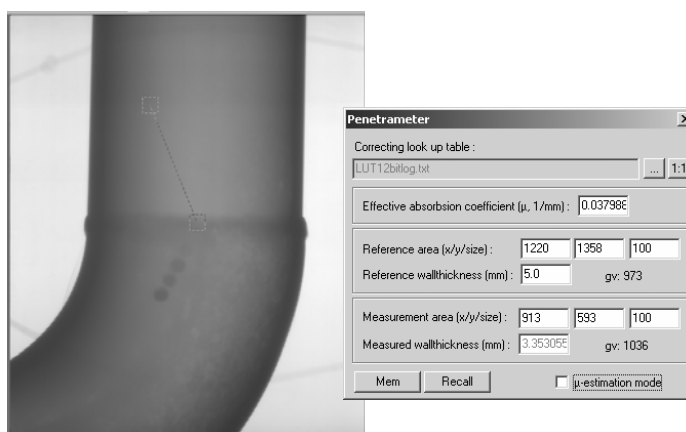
Penetrameter

Correcting look up table :

LUT12bitlog.txt

...

1:1

Effective absorbsion coefficient (µ, 1/mm) : 0.037988

Reference area (x/y/size) : 1220 1358 100

Reference wallthickness (mm) : 5.0

gv: 973

Measurement area (x/y/size) : 913 593 100

Measured wallthickness (mm) : 3.353055

gv: 1036

Mem

Recall

µ-estimation mode